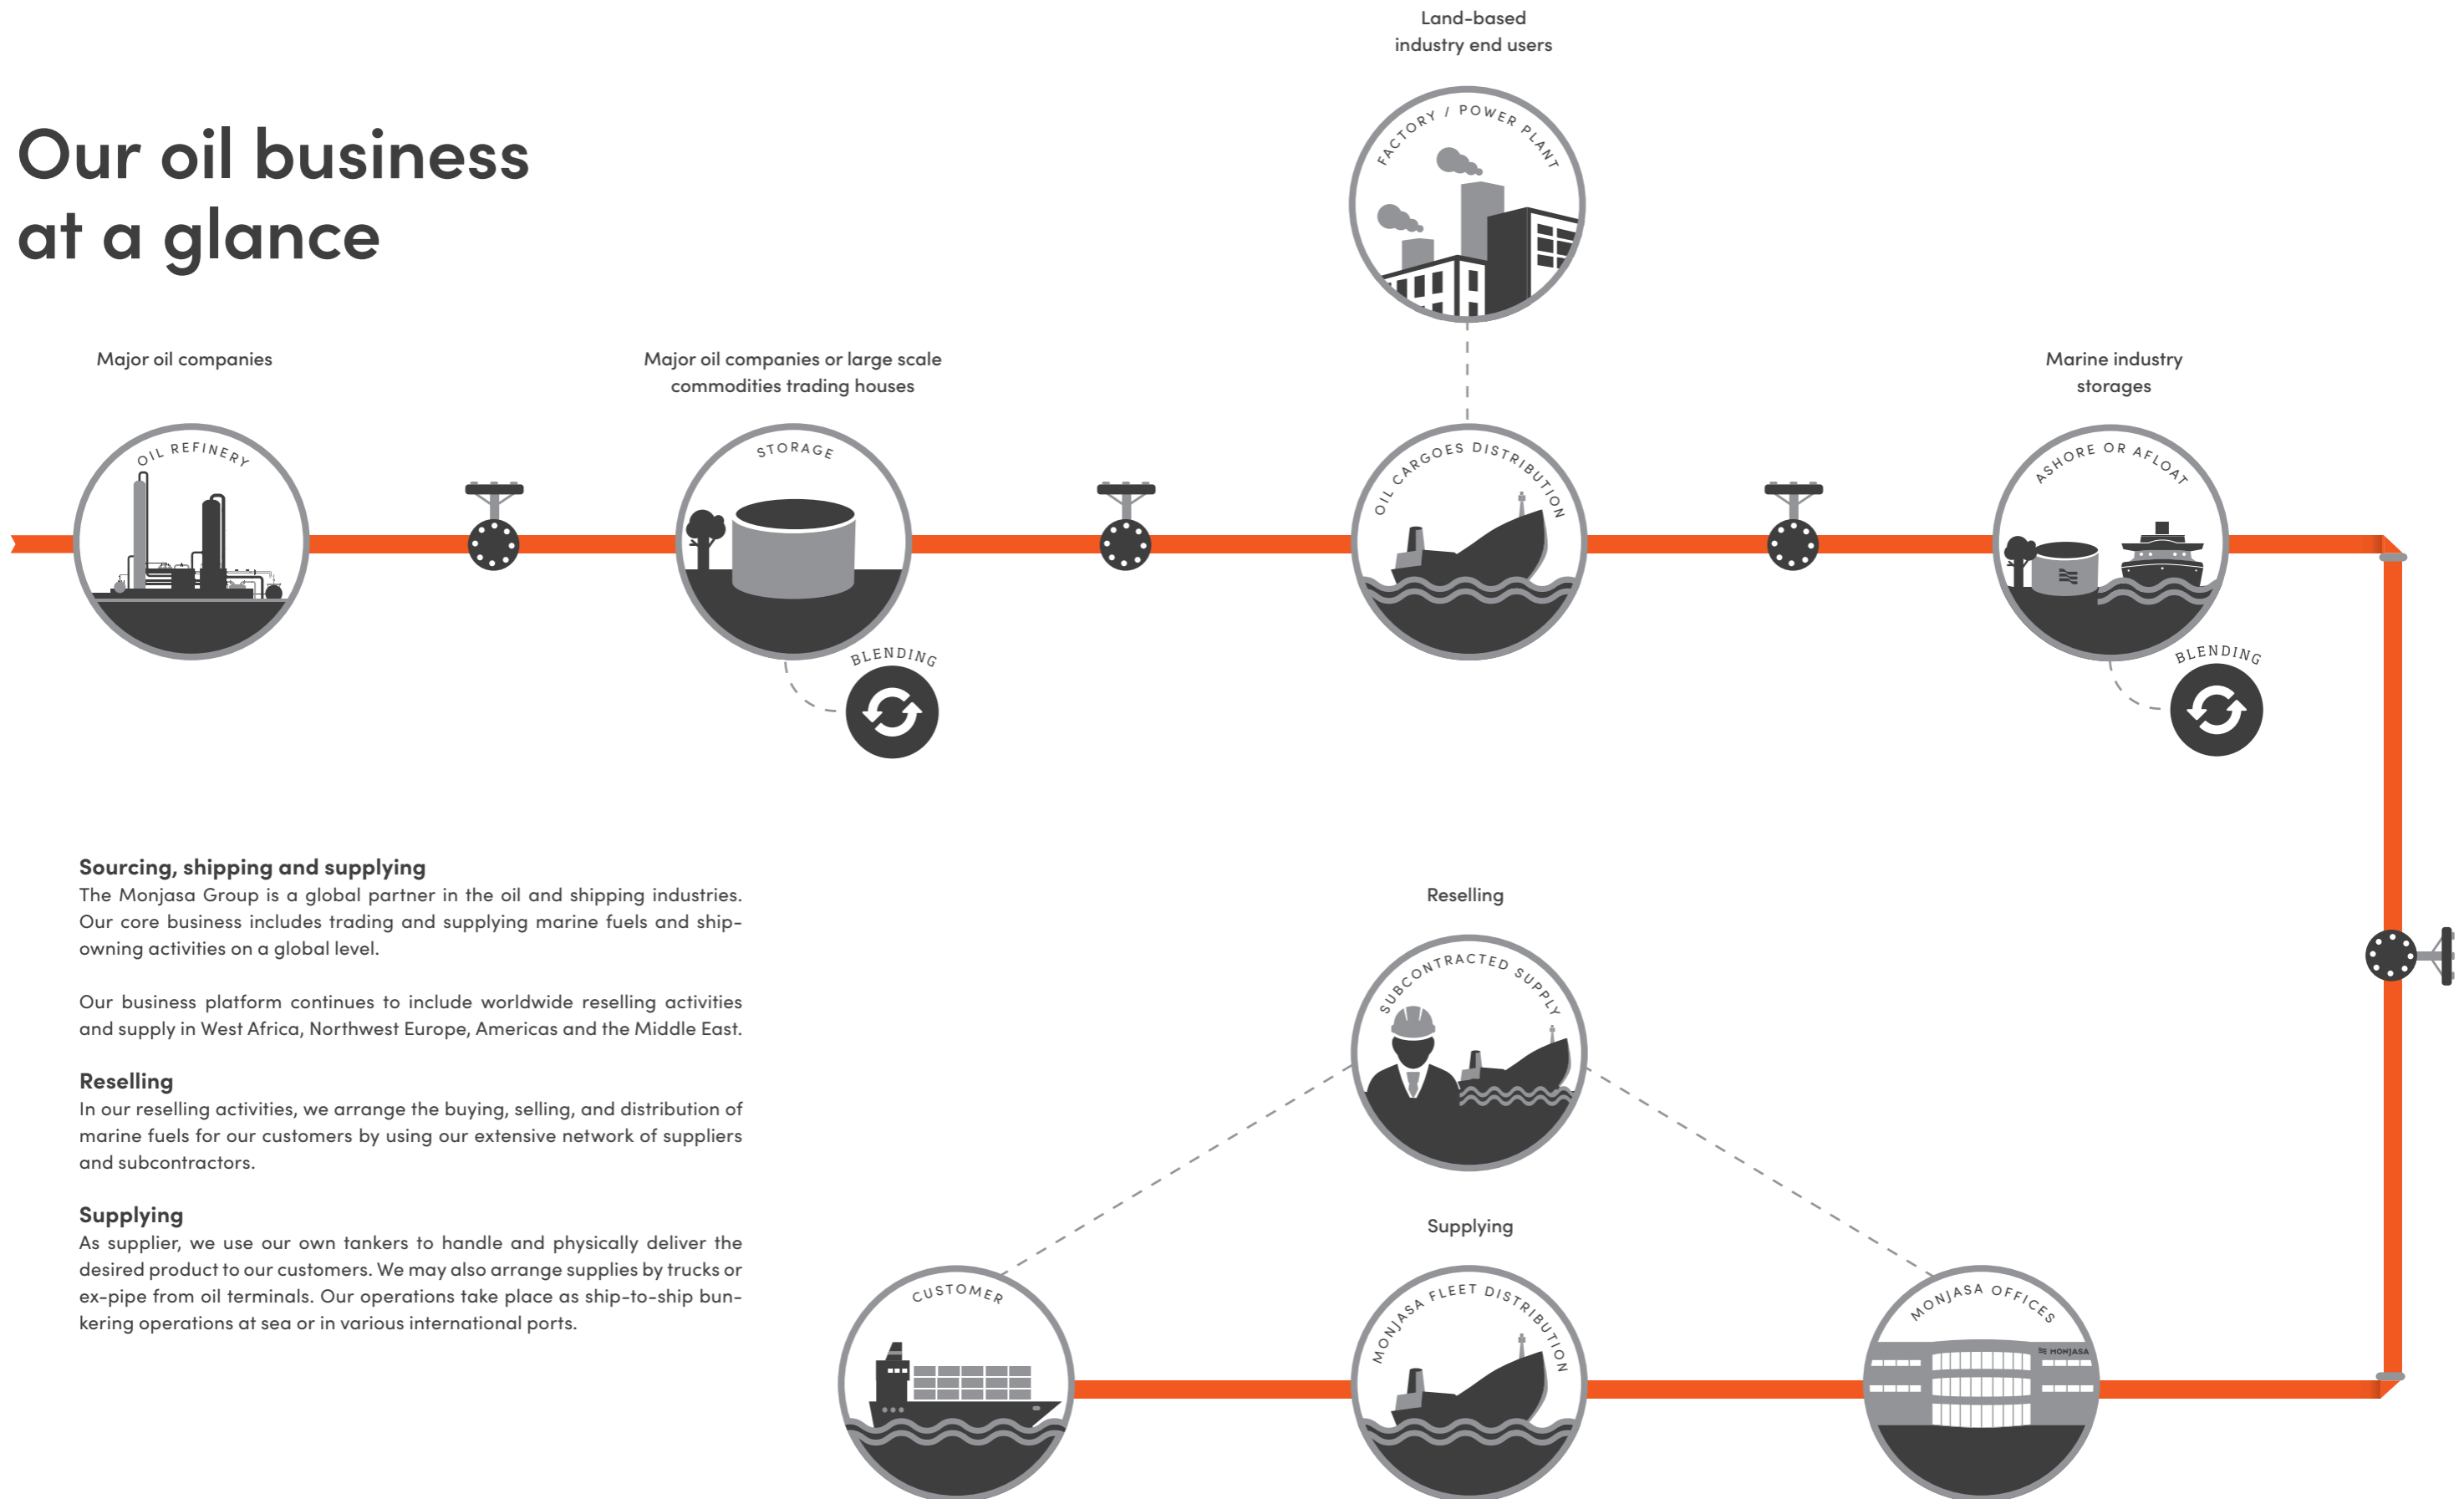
Our oil business at a glance

Land-based industry end users

FACTORY / POWER PLANT

Major oil companies

Major oil companies or large scale commodities trading houses

Marine industry storages

OIL REFINERY

STORAGE

OIL CARGOES DISTRIBUTION

ASHORE OR AFLOAT

BLENDING

BLENDING

Sourcing, shipping and supplying
The Monjasa Group is a global partner in the oil and shipping industries. Our core business includes trading and supplying marine fuels and shipowning activities on a global level.

Our business platform continues to include worldwide reselling activities and supply in West Africa, Northwest Europe, Americas and the Middle East.

Reselling
In our reselling activities, we arrange the buying, selling, and distribution of marine fuels for our customers by using our extensive network of suppliers and subcontractors.

Supplying
As supplier, we use our own tankers to handle and physically deliver the desired product to our customers. We may also arrange supplies by trucks or ex-pipe from oil terminals. Our operations take place as ship-to-ship bunkering operations at sea or in various international ports.

Reselling

SUBCONTRACTED SUPPLY

Supplying

CUSTOMER

MONJASA FLEET DISTRIBUTION

MONJASA OFFICES

MONJASA